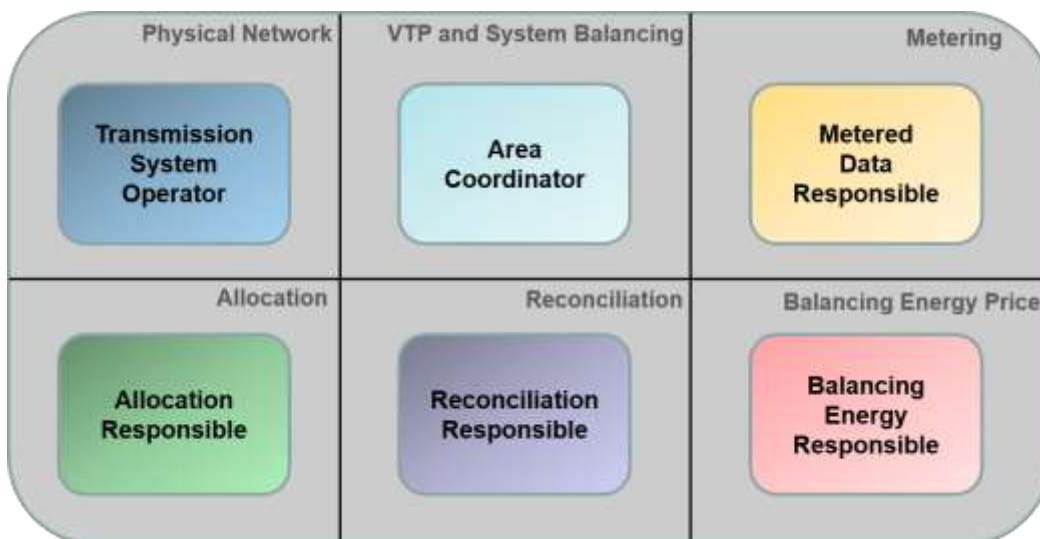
Physical Network

Transmission System Operator

VTP and System Balancing

Area Coordinator

Metering

Metered Data Responsible

Allocation

Allocation Responsible

Reconciliation

Reconciliation Responsible

Balancing Energy Price

Balancing Energy Responsible